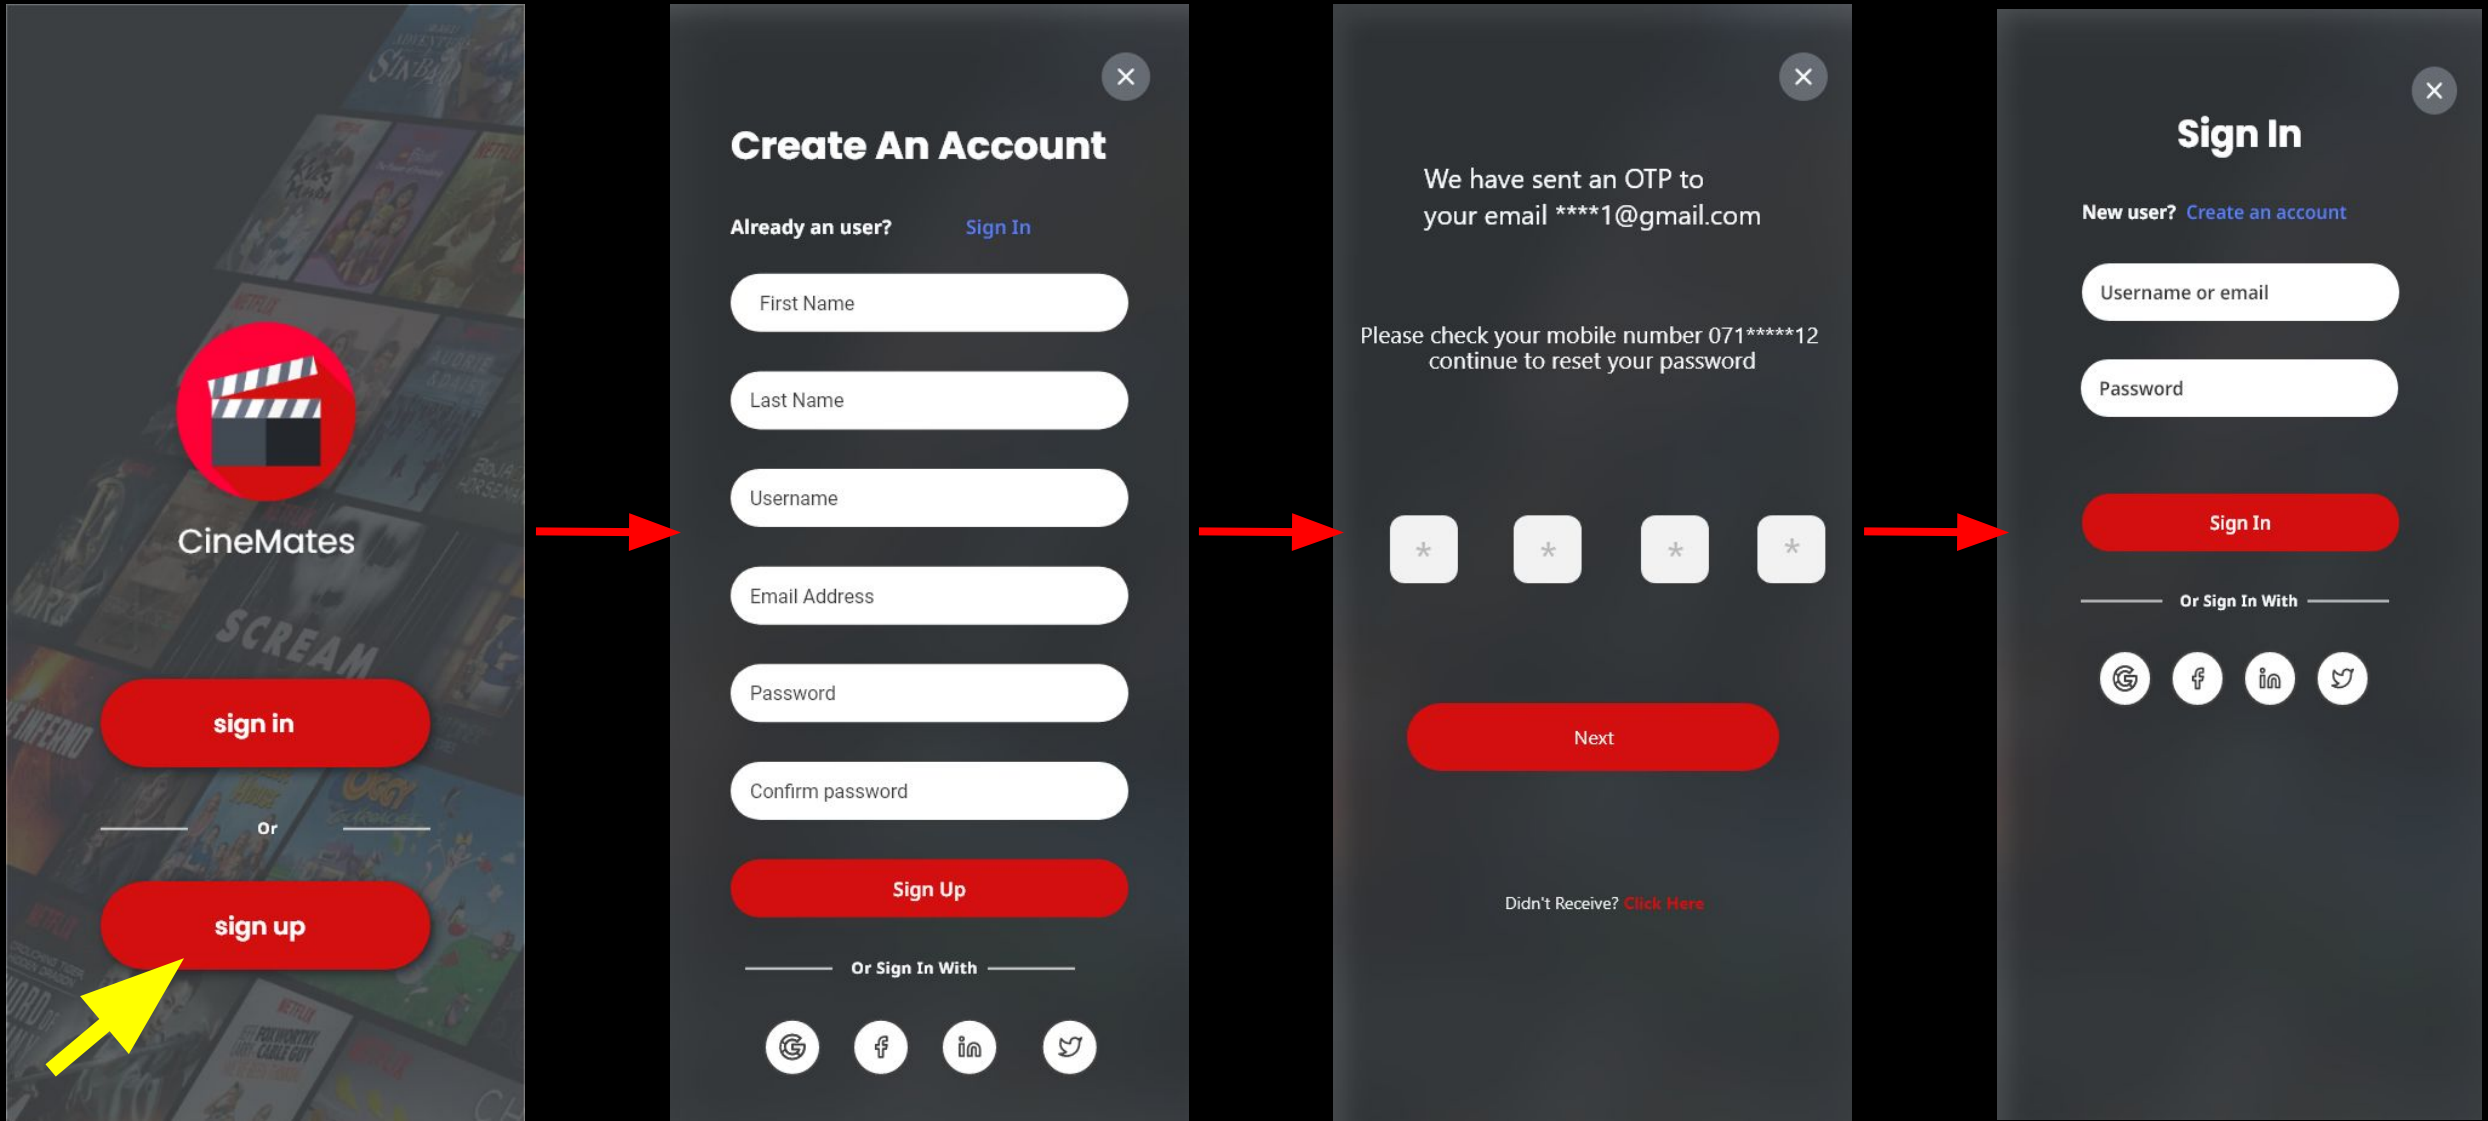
CineMates

sign in

Or

sign up

Create An Account

Already an user? Sign In

First Name

Last Name

Username

Email Address

Password

Confirm password

Sign Up

Or Sign In With

We have sent an OTP to your email ****1@gmail.com

Please check your mobile number 071*****12 continue to reset your password

* * * *

Next

Didn't Receive? Click Here

Sign In

New user? Create an account

Username or email

Password

Sign In

Or Sign In With